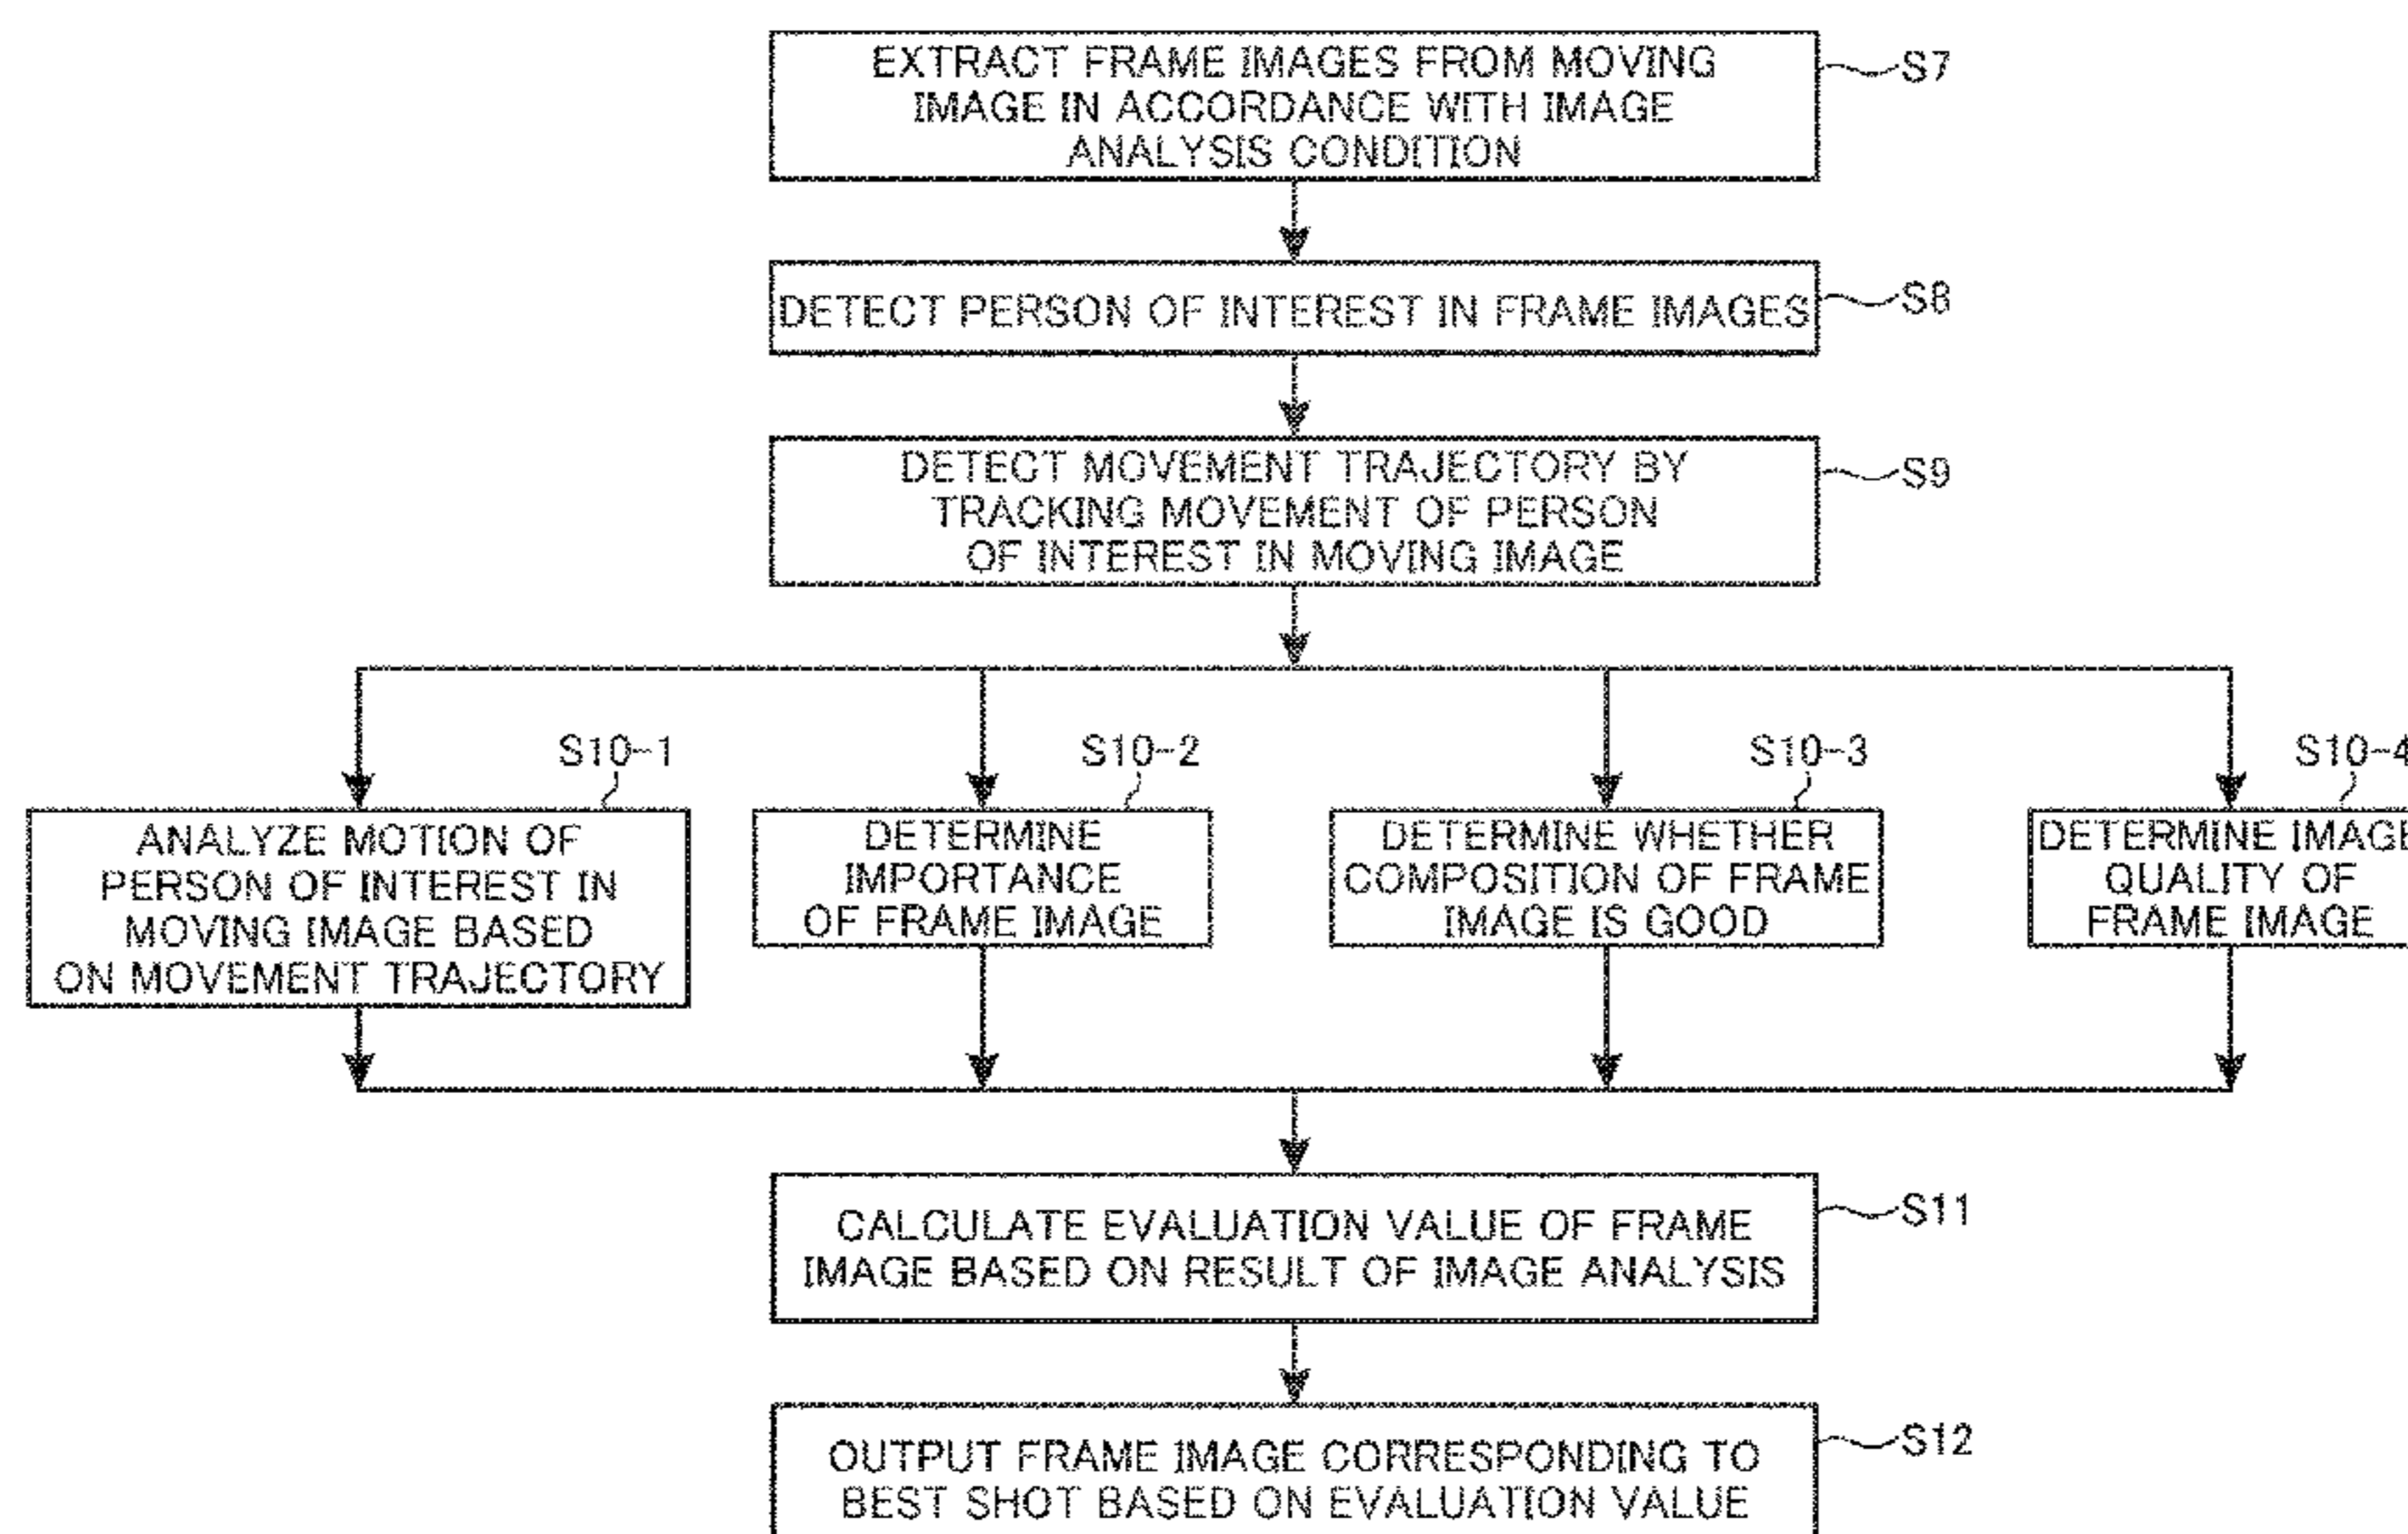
EXTRACT FRAME IMAGES FROM MOVING IMAGE IN ACCORDANCE WITH IMAGE ANALYSIS CONDITION

S7

DETECT PERSON OF INTEREST IN FRAME IMAGES

S8

DETECT MOVEMENT TRAJECTORY BY TRACKING MOVEMENT OF PERSON OF INTEREST IN MOVING IMAGE

S9

S10-1

ANALYZE MOTION OF PERSON OF INTEREST IN MOVING IMAGE BASED ON MOVEMENT TRAJECTORY

S10-2

DETERMINE IMPORTANCE OF FRAME IMAGE

S10-3

DETERMINE WHETHER COMPOSITION OF FRAME IMAGE IS GOOD

S10-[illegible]

DETERMINE IMAG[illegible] QUALITY OF FRAME IMAGE

CALCULATE EVALUATION VALUE OF FRAME IMAGE BASED ON RESULT OF IMAGE ANALYSIS

S11

OUTPUT FRAME IMAGE CORRESPONDING TO BEST SHOT BASED ON EVALUATION VALUE

S12